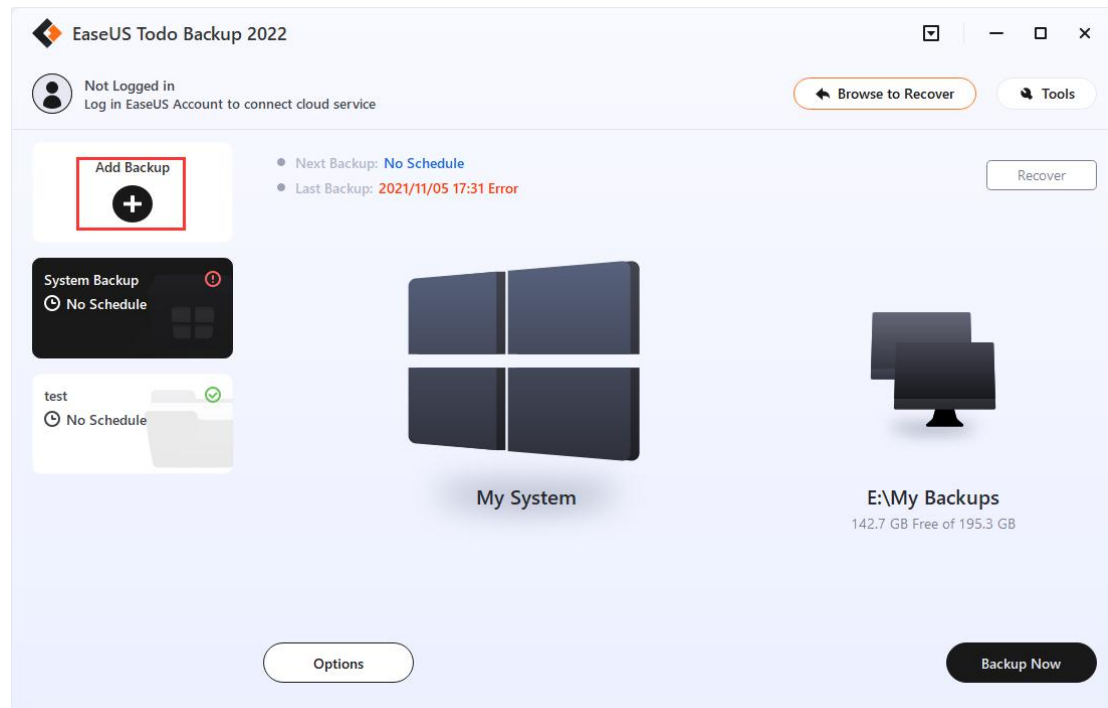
EaseUS Todo Backup 2022

Not Logged in
Log in EaseUS Account to connect cloud service

Browse to Recover

Tools

Add Backup

Next Backup: No Schedule
Last Backup: 2021/11/05 17:31 Error

Recover

System Backup
No Schedule

test
No Schedule

My System

E:\My Backups
142.7 GB Free of 195.3 GB

Options

Backup Now